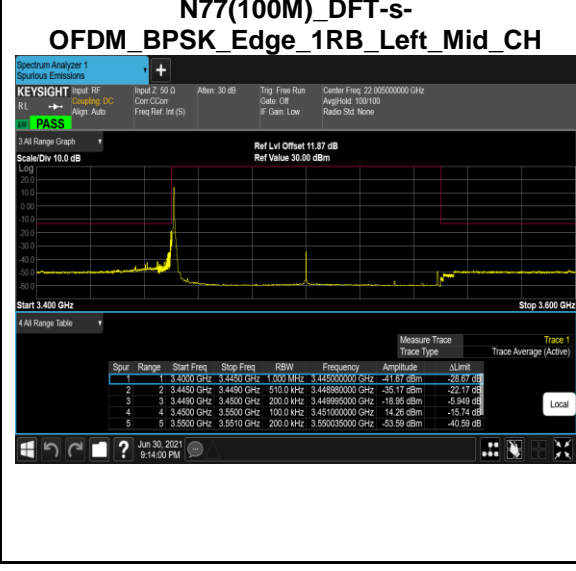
N77(100M)_DFT-s-OFDM_BPSK_Edge_1RB_Left_Mid_CH

Spectrum Analyzer 1
Spurious Emissions

KEYSIGHT Input: RF
RL Coupling: DC
Align: Auto
PASS

Input Z: 50 Ω
Corr CCorr
Freq Ref: Int (S)

Atten: 30 dB

Trig: Free Run
Gate: Off
IF Gain: Low

Center Freq: 22.005000000 GHz
Avg|Hold: 100/100
Radio Std: None

3 All Range Graph
Scale/Div 10.0 dB
Log

Ref Lvl Offset 11.87 dB
Ref Value 30.00 dBm

20.0
10.0
0.00
-10.0
-20.0
-30.0
-40.0
-50.0
-60.0
-70.0

Start 3.400 GHz
Stop 3.600 GHz

4 All Range Table

| Measure Trace | Trace 1 |
|---|---|
| Trace Type | Trace Average (Active) |

| Spur | Range | Start Freq | Stop Freq | RBW | Frequency | Amplitude | ΔLimit |
|---|---|---|---|---|---|---|---|
| 1 | 1 | 3.4000 GHz | 3.4450 GHz | 1.000 MHz | 3.445000000 GHz | -41.67 dBm | -28.67 dB |
| 2 | 2 | 3.4450 GHz | 3.4490 GHz | 510.0 kHz | 3.448980000 GHz | -35.17 dBm | -22.17 dB |
| 3 | 3 | 3.4490 GHz | 3.4500 GHz | 200.0 kHz | 3.449995000 GHz | -18.95 dBm | -5.949 dB |
| 4 | 4 | 3.4500 GHz | 3.5500 GHz | 100.0 kHz | 3.451000000 GHz | 14.26 dBm | -15.74 dB |
| 5 | 5 | 3.5500 GHz | 3.5510 GHz | 200.0 kHz | 3.550035000 GHz | -53.59 dBm | -40.59 dB |

Local

Jun 30, 2021
9:14:00 PM